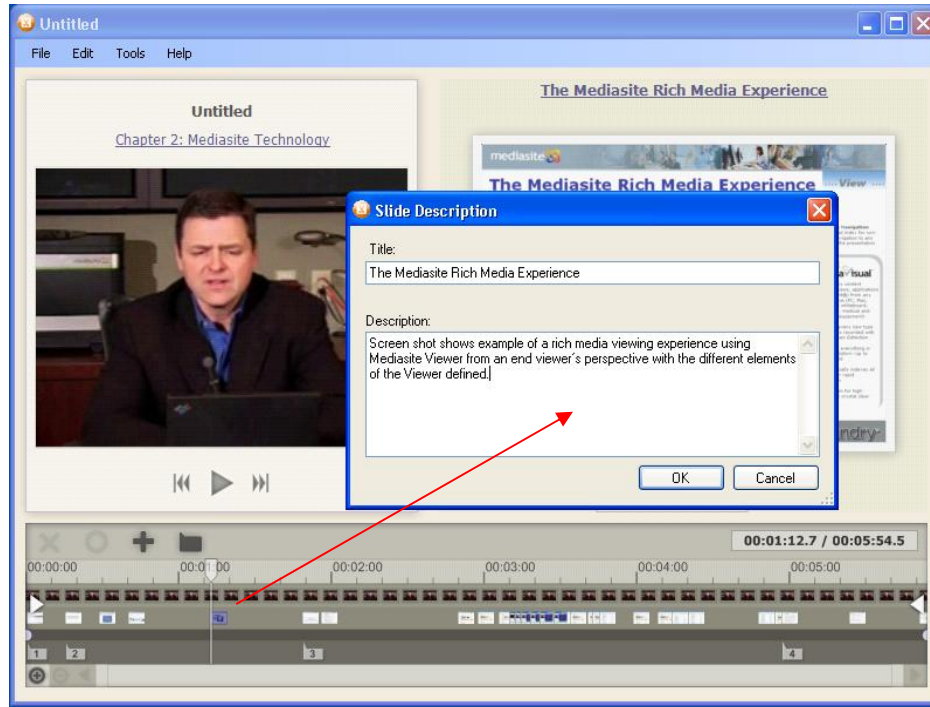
Untitled

File Edit Tools Help

Untitled

Chapter 2: Mediasite Technology

The Mediasite Rich Media Experience

mediasite

The Mediasite Rich Media Experience

View

Slide Description

Title:

The Mediasite Rich Media Experience

Description:

Screen shot shows example of a rich media viewing experience using Mediasite Viewer from an end viewer's perspective with the different elements of the Viewer defined.

OK Cancel

00:01:12.7 / 00:05:54.5

00:00:00 00:01:00 00:02:00 00:03:00 00:04:00 00:05:00

1 2 3 4